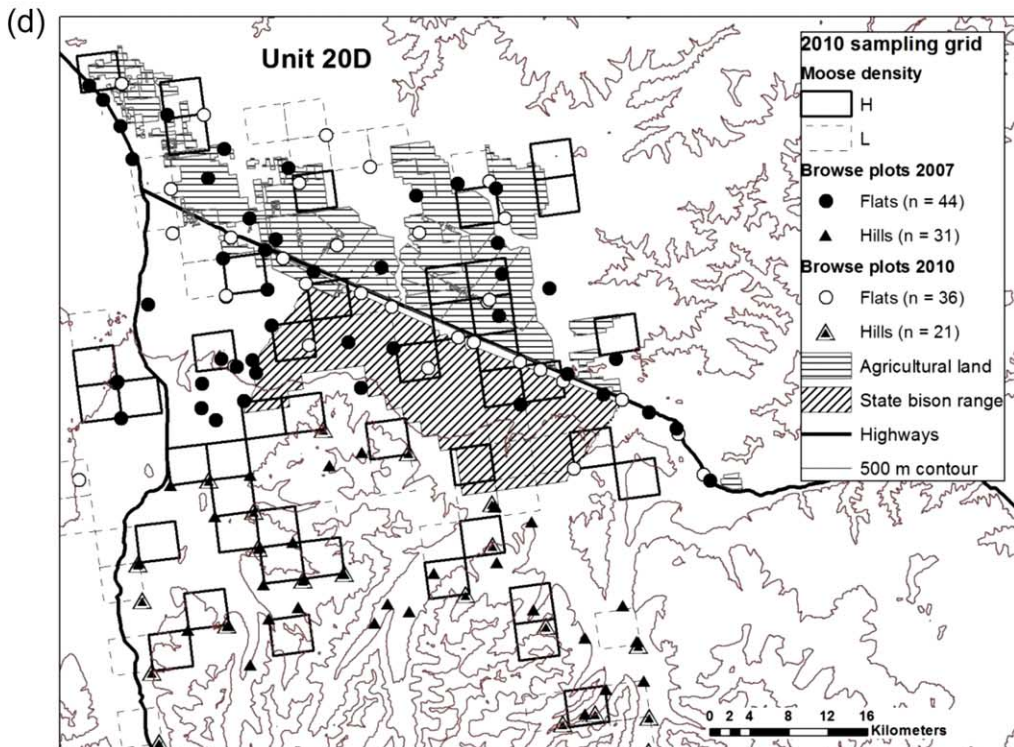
(d)

Unit 20D

2010 sampling grid
Moose density
H
L
Browse plots 2007
Flats (n = 44)
Hills (n = 31)
Browse plots 2010
Flats (n = 36)
Hills (n = 21)
Agricultural land
State bison range
Highways
500 m contour

0 2 4 8 12 16
Kilometers